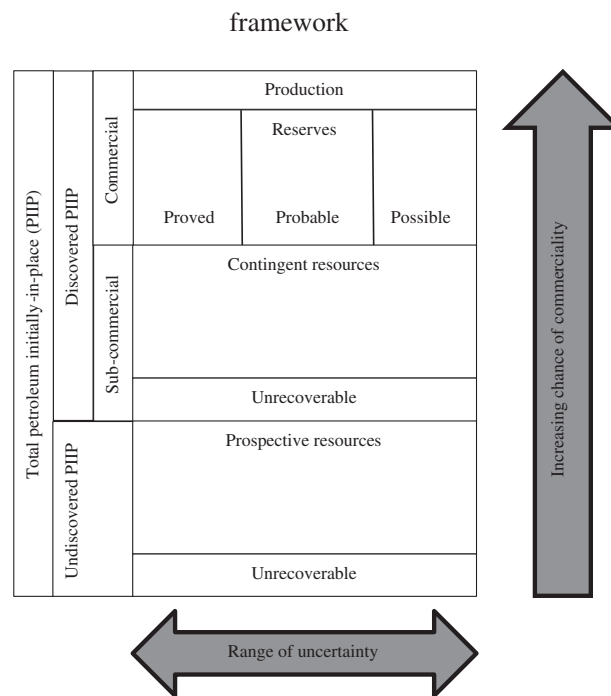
framework

Total petroleum initially-in-place (PIIP)

Discovered PIIP

Commercial

Production

Reserves

Proved

Probable

Possible

Sub-commercial

Contingent resources

Unrecoverable

Undiscovered PIIP

Prospective resources

Unrecoverable

Increasing chance of commerciality

Range of uncertainty